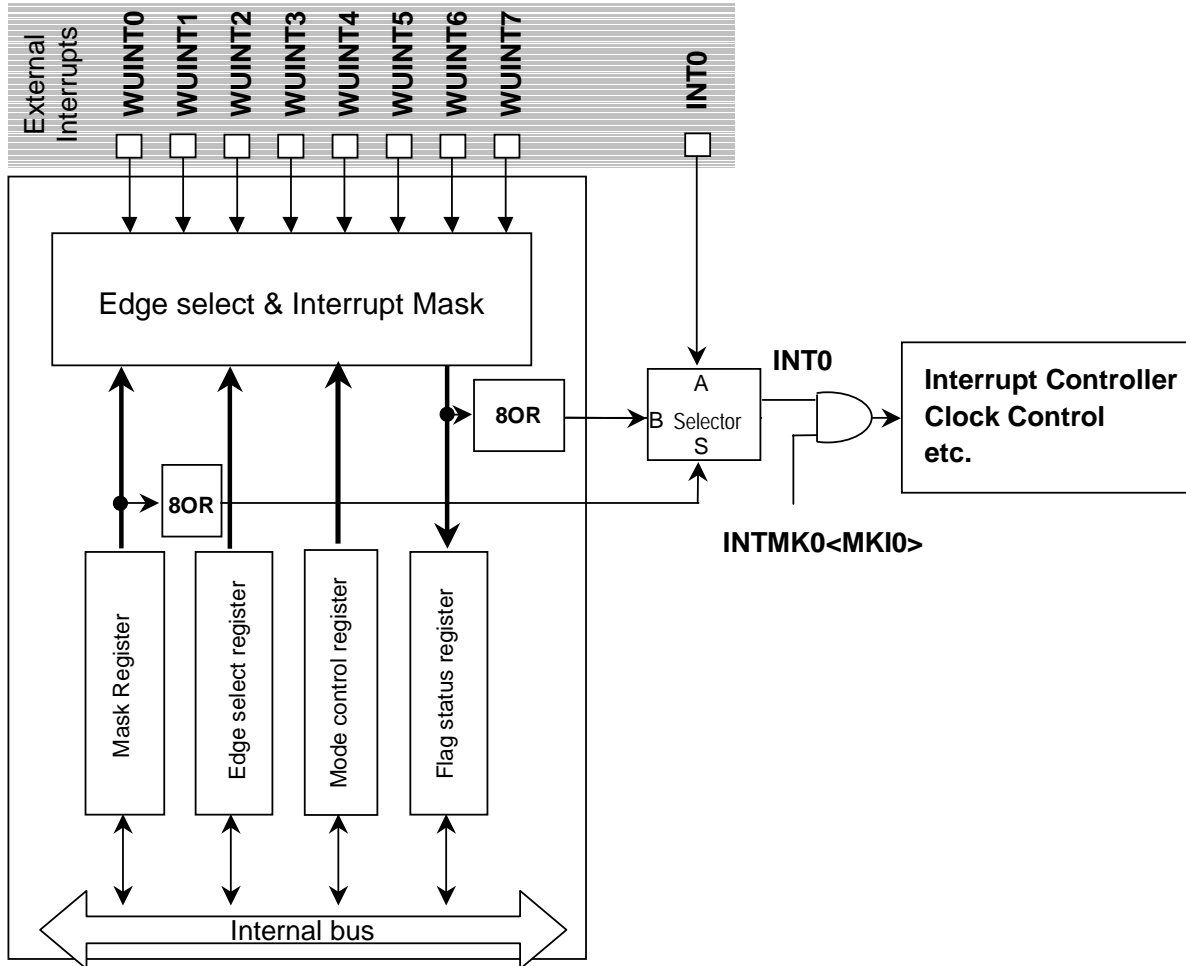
External Interrupts
WUINT0
WUINT1
WUINT2
WUINT3
WUINT4
WUINT5
WUINT6
WUINT7
INT0

Edge select & Interrupt Mask

8OR

A
B Selector
S

INT0

Interrupt Controller
Clock Control
etc.

8OR

INTMK0<MKI0>

Mask Register
Edge select register
Mode control register
Flag status register

Internal bus